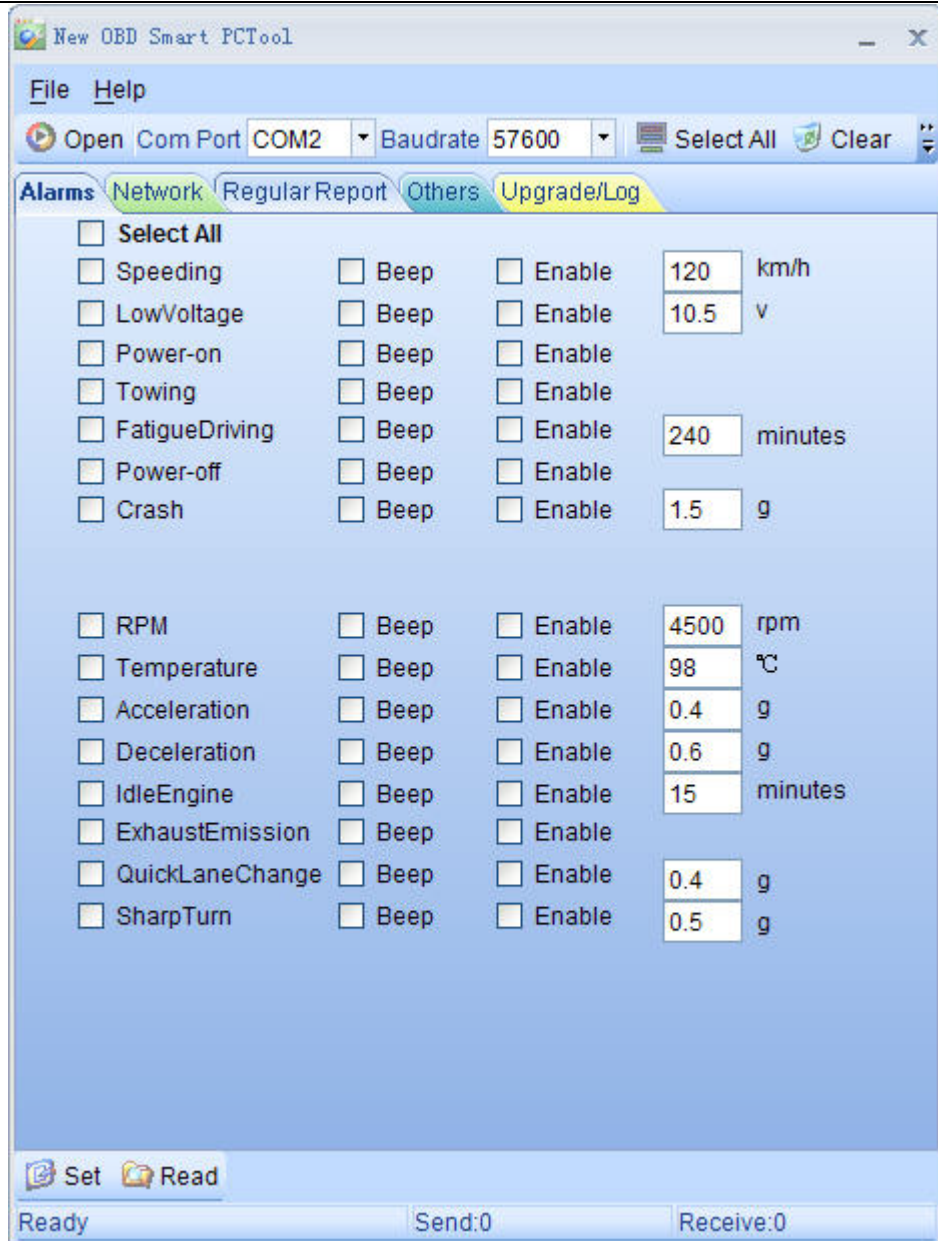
New OBD Smart PCTool

File Help

Open Com Port COM2 Baudrate 57600 Select All Clear

Alarms Network Regular Report Others Upgrade/Log

Select All
Speeding Beep Enable 120 km/h
LowVoltage Beep Enable 10.5 V
Power-on Beep Enable
Towing Beep Enable
FatigueDriving Beep Enable 240 minutes
Power-off Beep Enable
Crash Beep Enable 1.5 g

RPM Beep Enable 4500 rpm
Temperature Beep Enable 98 ℃
Acceleration Beep Enable 0.4 g
Deceleration Beep Enable 0.6 g
IdleEngine Beep Enable 15 minutes
ExhaustEmission Beep Enable
QuickLaneChange Beep Enable 0.4 g
SharpTurn Beep Enable 0.5 g

Set Read

Ready Send:0 Receive:0